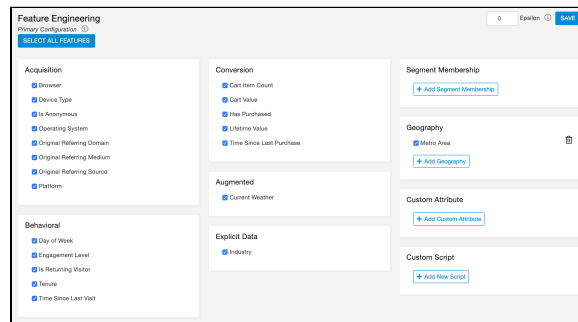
Feature Engineering
Primary Configuration ⓘ
SELECT ALL FEATURES

0 Epsilon ⓘ SAVE

Acquisition
Browser
Device Type
Is Anonymous
Operating System
Original Referring Domain
Original Referring Medium
Original Referring Source
Platform

Behavioral
Day of Week
Engagement Level
Is Returning Visitor
Tenure
Time Since Last Visit

Conversion
Cart Item Count
Cart Value
Has Purchased
Lifetime Value
Time Since Last Purchase

Augmented
Current Weather

Explicit Data
Industry

Segment Membership
+ Add Segment Membership

Geography
Metro Area
+ Add Geography

Custom Attribute
+ Add Custom Attribute

Custom Script
+ Add New Script